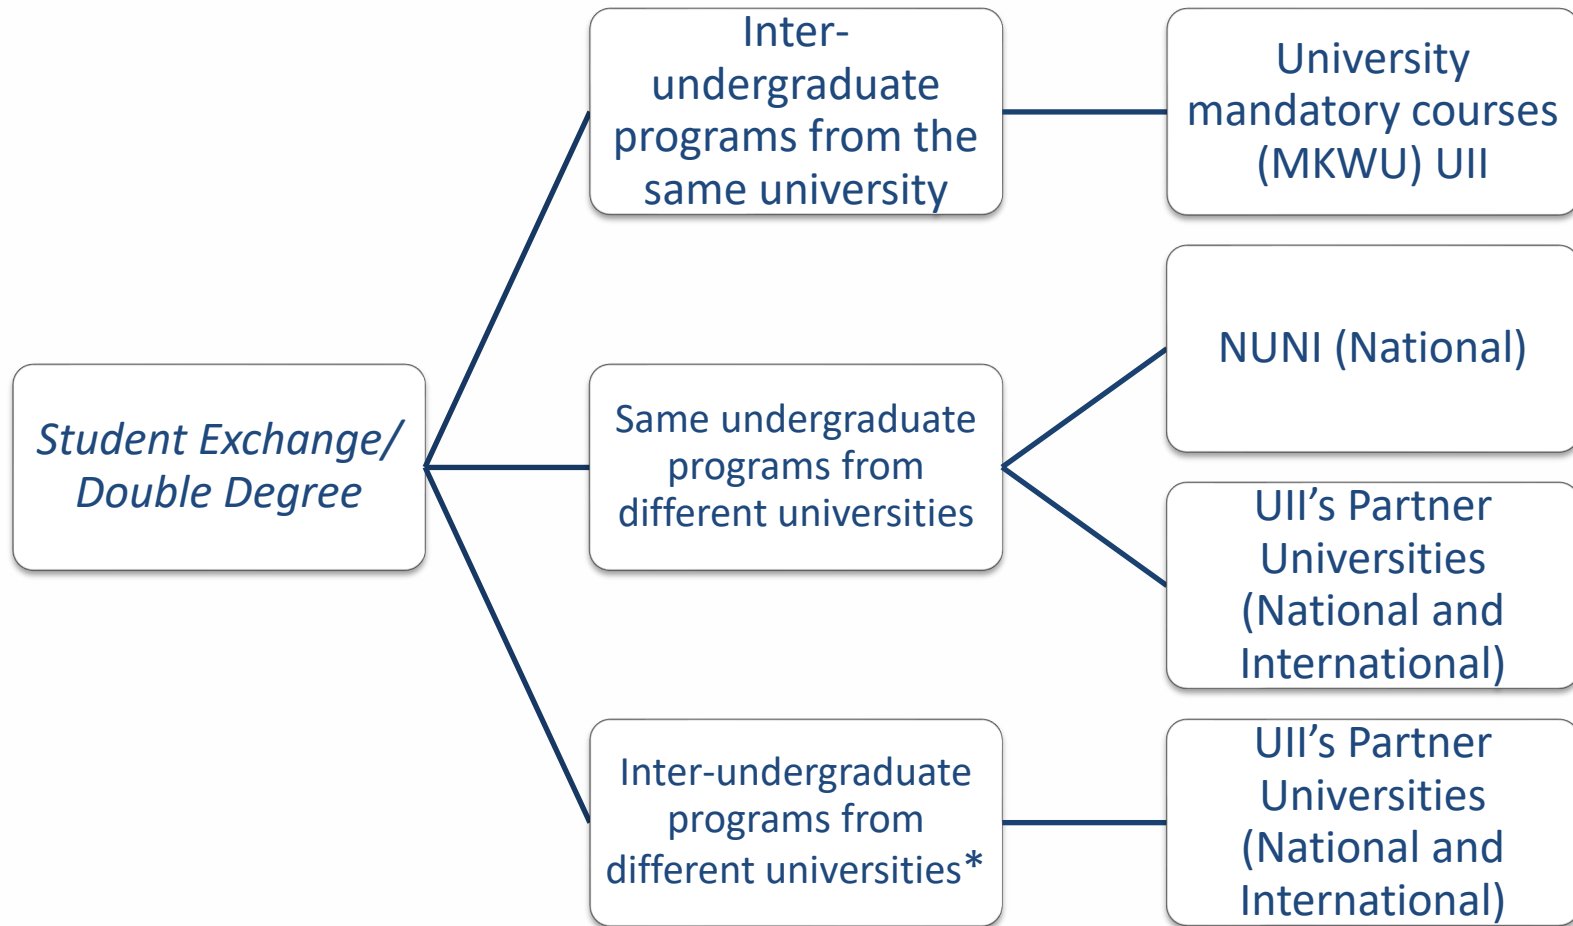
Student Exchange/ Double Degree

Inter-undergraduate programs from the same university

University mandatory courses (MKWU) UII

Same undergraduate programs from different universities

NUNI (National)

UII’s Partner Universities (National and International)

Inter-undergraduate programs from different universities*

UII’s Partner Universities (National and International)